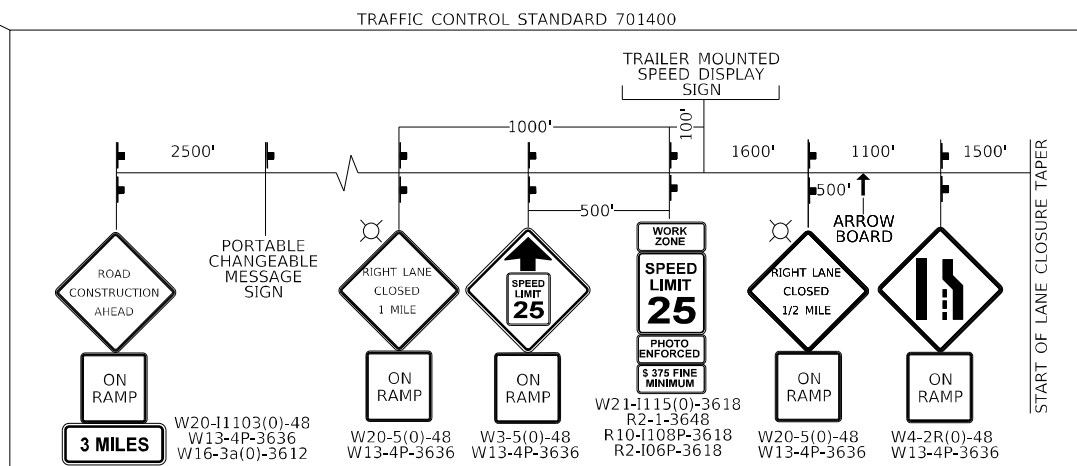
TRAFFIC CONTROL STANDARD 701400

TRAILER MOUNTED SPEED DISPLAY SIGN

100'

2500'

1000'

1600'

1100'

1500'

500'

500'

ARROW BOARD

START OF LANE CLOSURE TAPER

ROAD CONSTRUCTION AHEAD

ON RAMP

3 MILES

W20-I1103(0)-48
W13-4P-3636
W16-3a(0)-3612

PORTABLE CHANGEABLE MESSAGE SIGN

RIGHT LANE CLOSED 1 MILE

ON RAMP

W20-5(0)-48
W13-4P-3636

SPEED LIMIT 25

ON RAMP

W3-5(0)-48
W13-4P-3636

WORK ZONE

SPEED LIMIT 25

PHOTO ENFORCED

$ 375 FINE MINIMUM

W21-I115(0)-3618
R2-1-3648
R10-I108P-3618
R2-I06P-3618

RIGHT LANE CLOSED 1/2 MILE

ON RAMP

W20-5(0)-48
W13-4P-3636

ON RAMP

W4-2R(0)-48
W13-4P-3636